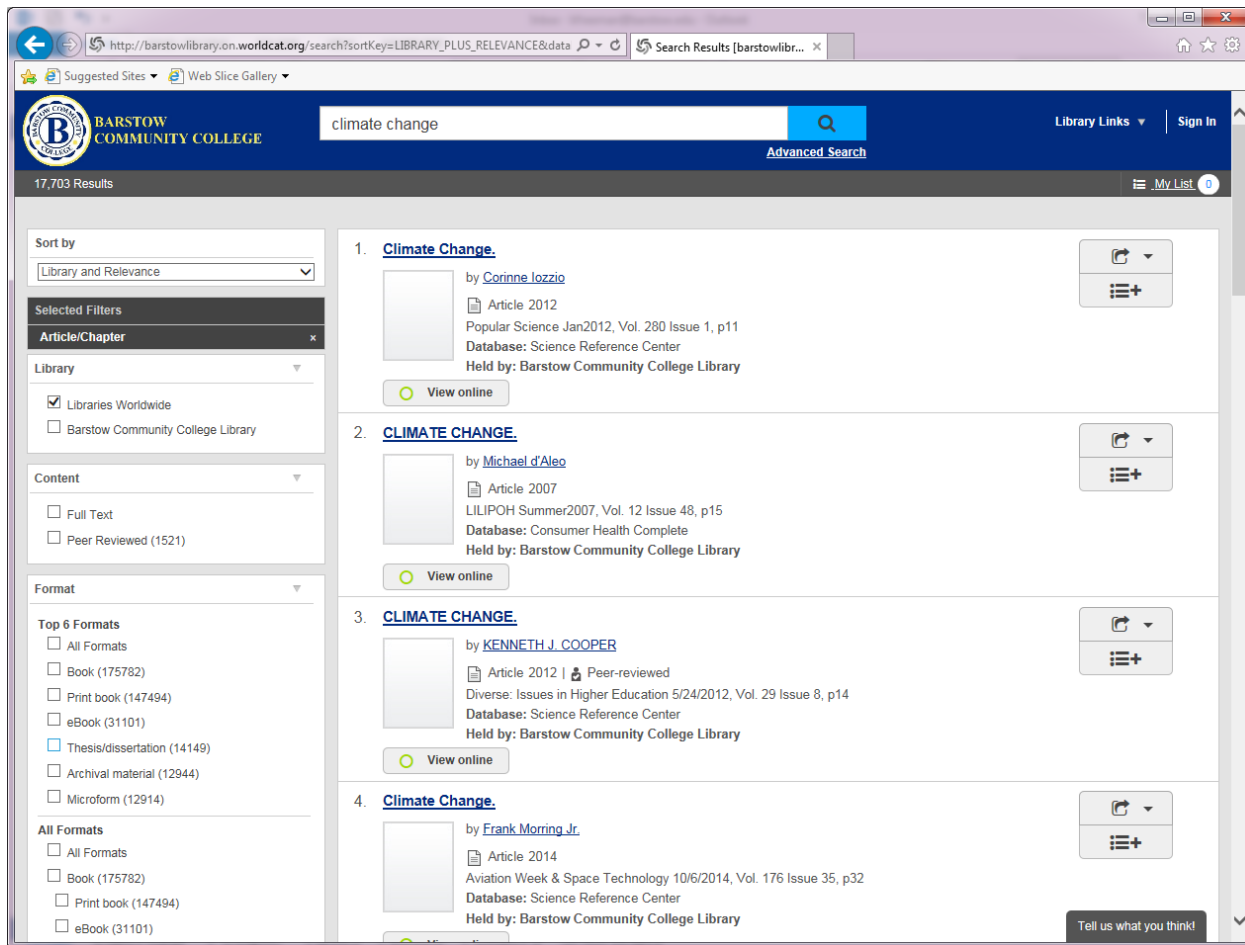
http://barstowlibrary.on.worldcat.org/search?sortKey=LIBRARY_PLUS_RELEVANCE&data
Search Results [barstowlibr...

Suggested Sites ▾ Web Slice Gallery ▾

BARSTOW COMMUNITY COLLEGE

climate change

Advanced Search

Library Links ▾ Sign In

17,703 Results

My List 0

Sort by
Library and Relevance

Selected Filters
Article/Chapter ×

Library
☑ Libraries Worldwide
☐ Barstow Community College Library

Content
☐ Full Text
☐ Peer Reviewed (1521)

Format
Top 6 Formats
☐ All Formats
☐ Book (175782)
☐ Print book (147494)
☐ eBook (31101)
☐ Thesis/dissertation (14149)
☐ Archival material (12944)
☐ Microform (12914)
All Formats
☐ All Formats
☐ Book (175782)
☐ Print book (147494)
☐ eBook (31101)

1. Climate Change.
by Corinne Iozzio
Article 2012
Popular Science Jan2012, Vol. 280 Issue 1, p11
Database: Science Reference Center
Held by: Barstow Community College Library
View online

2. CLIMATE CHANGE.
by Michael d'Aleo
Article 2007
LILIPOH Summer2007, Vol. 12 Issue 48, p15
Database: Consumer Health Complete
Held by: Barstow Community College Library
View online

3. CLIMATE CHANGE.
by KENNETH J. COOPER
Article 2012 | Peer-reviewed
Diverse: Issues in Higher Education 5/24/2012, Vol. 29 Issue 8, p14
Database: Science Reference Center
Held by: Barstow Community College Library
View online

4. Climate Change.
by Frank Morring Jr.
Article 2014
Aviation Week & Space Technology 10/6/2014, Vol. 176 Issue 35, p32
Database: Science Reference Center
Held by: Barstow Community College Library

Tell us what you think!